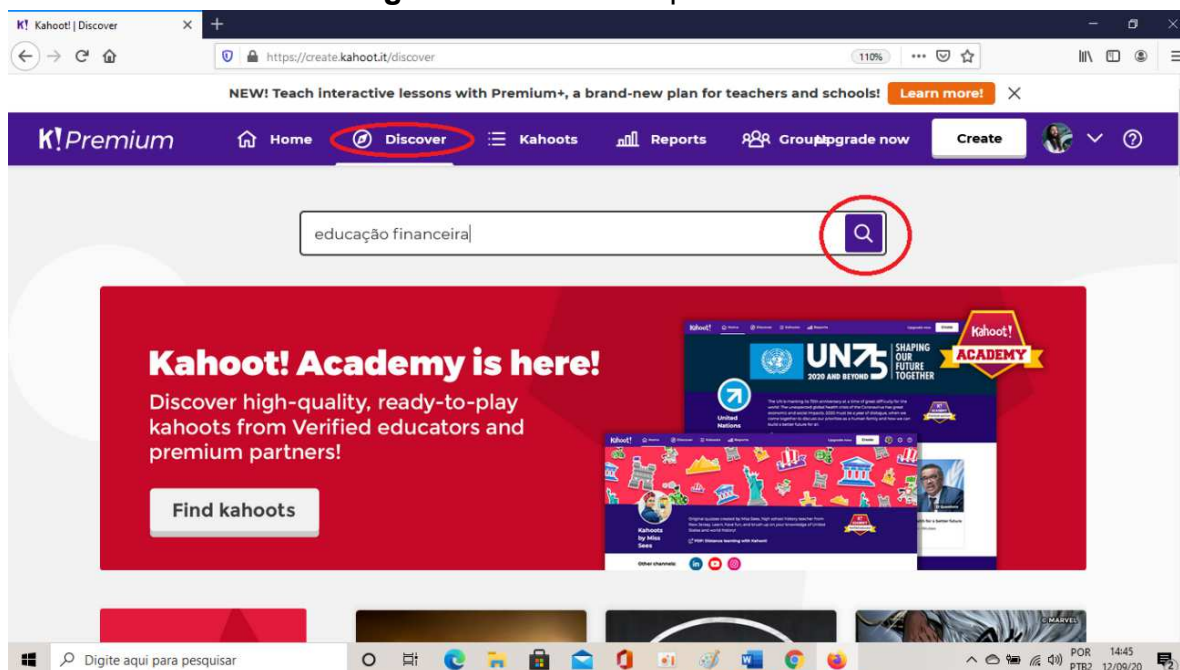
K! Kahoot! | Discover

https://create.kahoot.it/discover

110%

NEW! Teach interactive lessons with Premium+, a brand-new plan for teachers and schools! Learn more!

K!Premium Home Discover Kahoots Reports Groups Upgrade now Create

educação financeira

Kahoot! Academy is here!

Discover high-quality, ready-to-play kahoots from Verified educators and premium partners!

Find kahoots

Kahoot! ACADEMY

UN75 2020 AND BEYOND SHAPING OUR FUTURE TOGETHER

United Nations

Kahoots by Miss Sees

Other channels:

© MARVEL

Digite aqui para pesquisar

POR PTB2 14:45 12/09/20